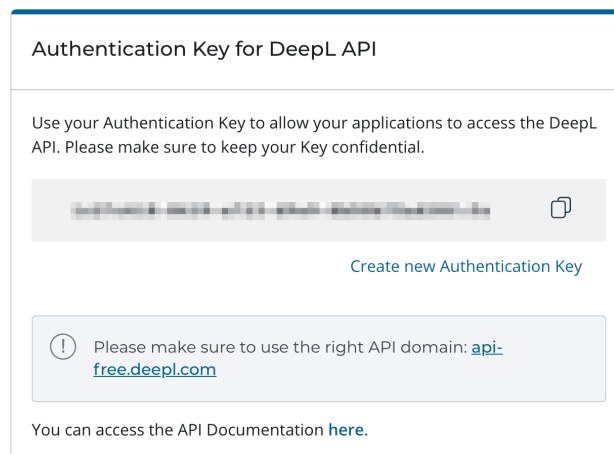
Authentication Key for DeepL API

Use your Authentication Key to allow your applications to access the DeepL API. Please make sure to keep your Key confidential.

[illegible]

Create new Authentication Key

Please make sure to use the right API domain: api-free.deepl.com

You can access the API Documentation here.